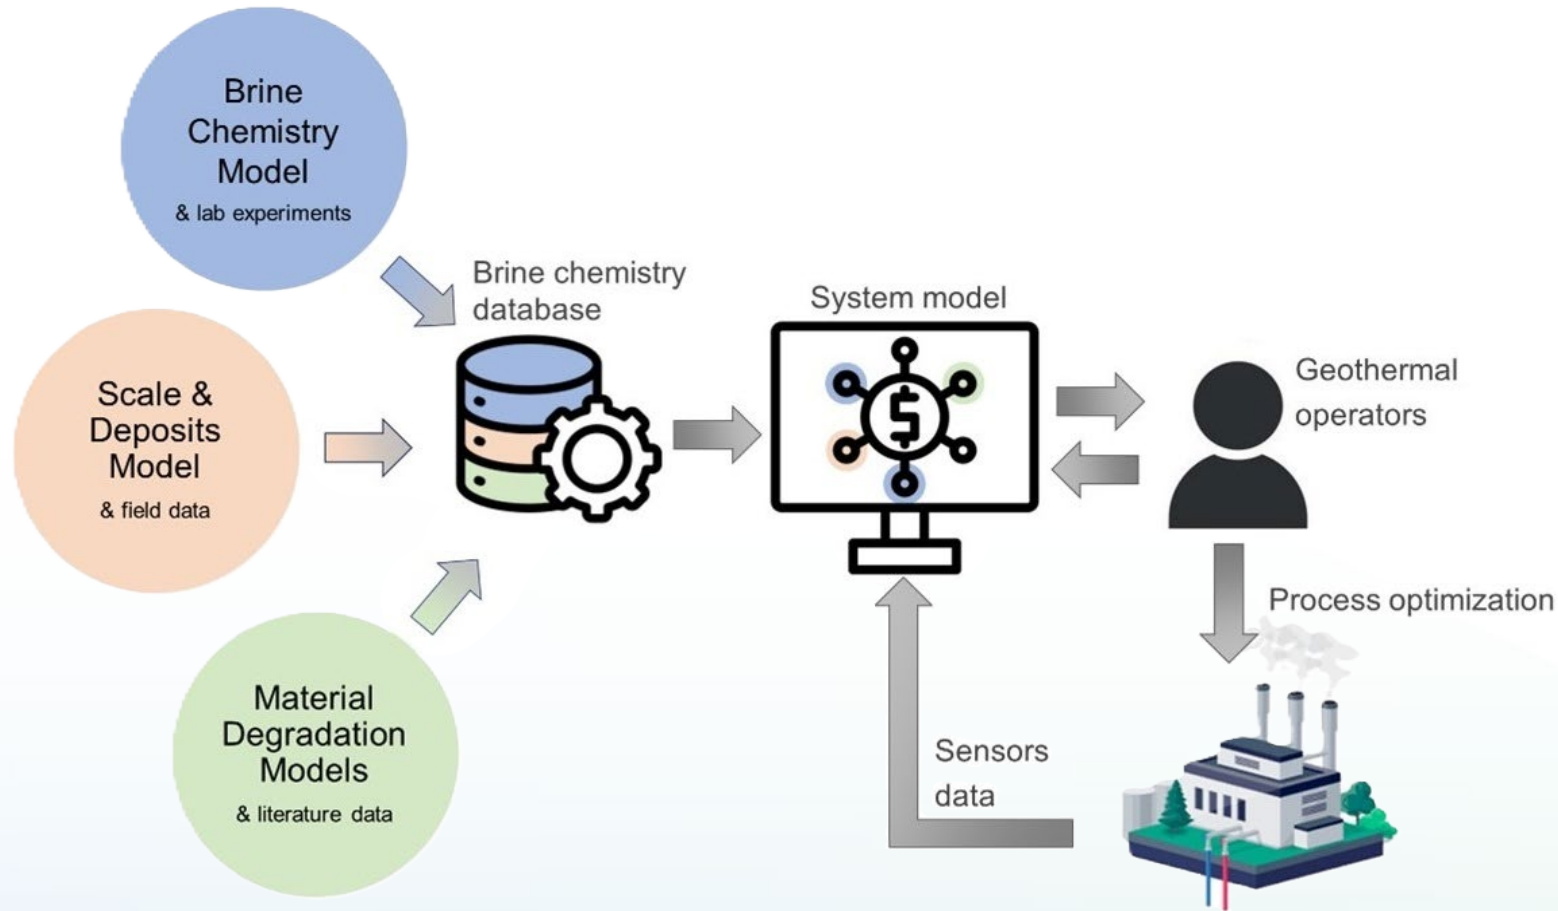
Brine Chemistry Model
& lab experiments

Scale & Deposits Model
& field data

Material Degradation Models
& literature data

Brine chemistry database

System model

$

Geothermal operators

Process optimization

Sensors data